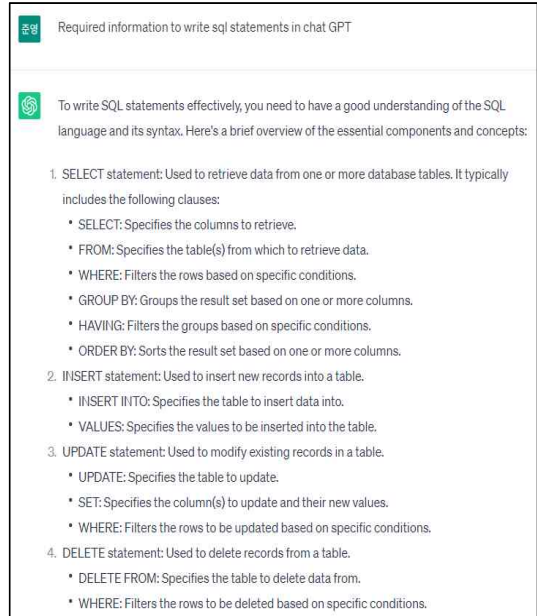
준영

Required information to write sql statements in chat GPT

To write SQL statements effectively, you need to have a good understanding of the SQL language and its syntax. Here's a brief overview of the essential components and concepts:

1. SELECT statement: Used to retrieve data from one or more database tables. It typically includes the following clauses:
 • SELECT: Specifies the columns to retrieve.
 • FROM: Specifies the table(s) from which to retrieve data.
 • WHERE: Filters the rows based on specific conditions.
 • GROUP BY: Groups the result set based on one or more columns.
 • HAVING: Filters the groups based on specific conditions.
 • ORDER BY: Sorts the result set based on one or more columns.
2. INSERT statement: Used to insert new records into a table.
 • INSERT INTO: Specifies the table to insert data into.
 • VALUES: Specifies the values to be inserted into the table.
3. UPDATE statement: Used to modify existing records in a table.
 • UPDATE: Specifies the table to update.
 • SET: Specifies the column(s) to update and their new values.
 • WHERE: Filters the rows to be updated based on specific conditions.
4. DELETE statement: Used to delete records from a table.
 • DELETE FROM: Specifies the table to delete data from.
 • WHERE: Filters the rows to be deleted based on specific conditions.